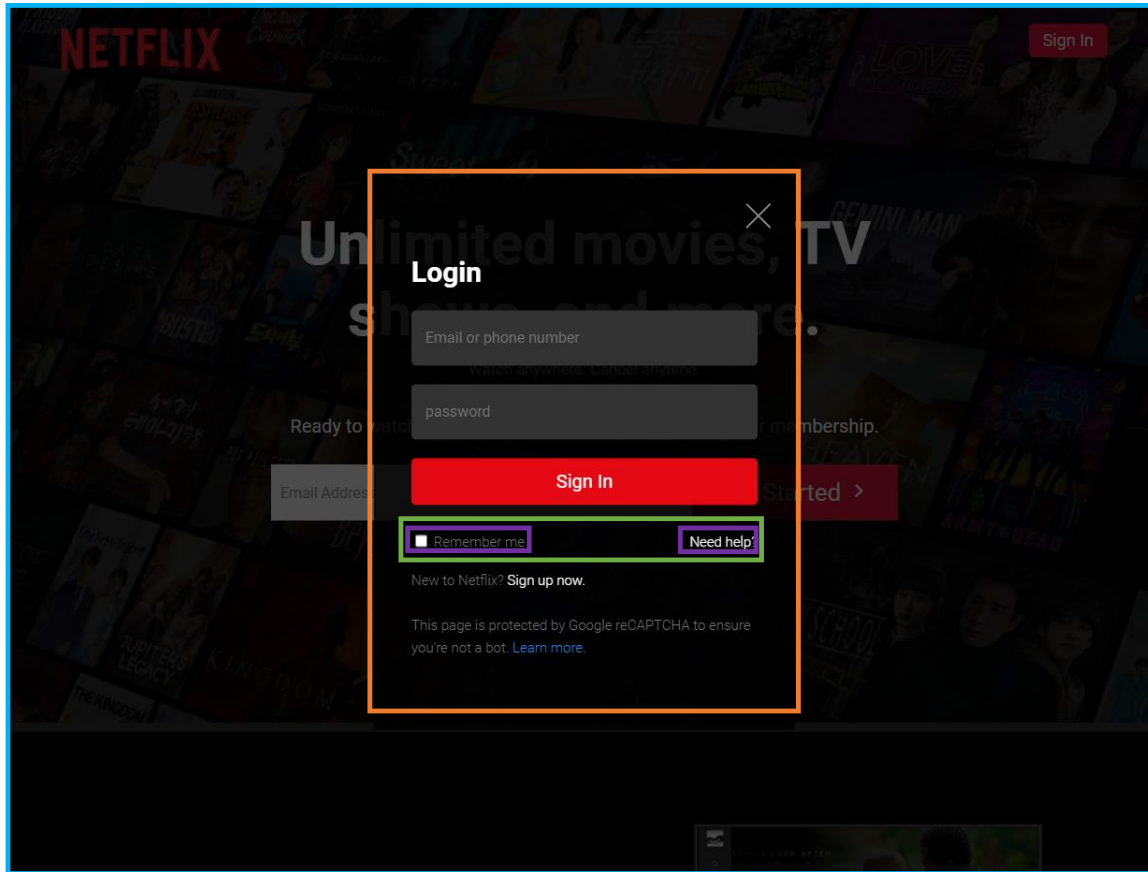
NETFLIX

Sign In

Unlimited movies, TV shows, and more.

Watch anywhere. Cancel anytime.

Ready to watch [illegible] membership.

Email Address

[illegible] Started >

Login

Email or phone number

password

Sign In

Remember me

Need help?

New to Netflix? Sign up now.

This page is protected by Google reCAPTCHA to ensure you're not a bot. Learn more.